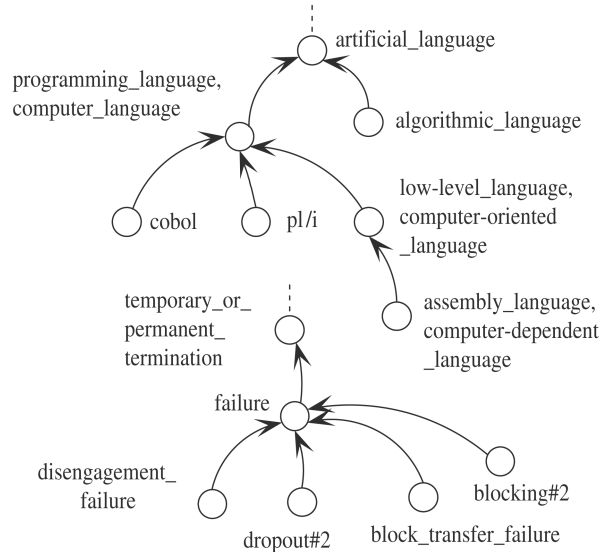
artificial_language

programming_language, computer_language

algorithmic_language

low-level_language, computer-oriented _language

cobol

pl/i

assembly_language, computer-dependent _language

temporary_or_ permanent_ termination

failure

disengagement_ failure

dropout#2

block_transfer_failure

blocking#2